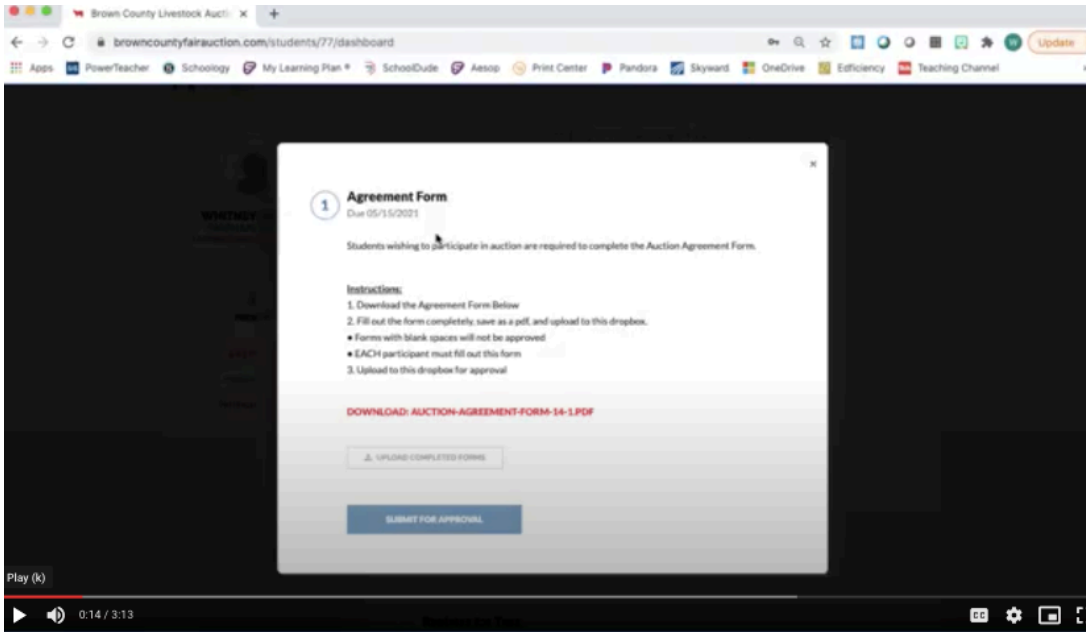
Brown County Livestock Aucti ×
browncountyfairauction.com/students/77/dashboard
Update
Apps PowerTeacher Schoology My Learning Plan SchoolDude Aesop Print Center Pandora Skyward OneDrive Edficiency Teaching Channel

WHITNEY

×

1 Agreement Form
Due 05/15/2021

Students wishing to participate in auction are required to complete the Auction Agreement Form.

Instructions:
1. Download the Agreement Form Below
2. Fill out the form completely, save as a pdf, and upload to this dropbox.
• Forms with blank spaces will not be approved
• EACH participant must fill out this form
3. Upload to this dropbox for approval

DOWNLOAD: AUCTION-AGREEMENT-FORM-14-1.PDF

UPLOAD COMPLETED FORMS

SUBMIT FOR APPROVAL

Play (k)
0:14 / 3:13